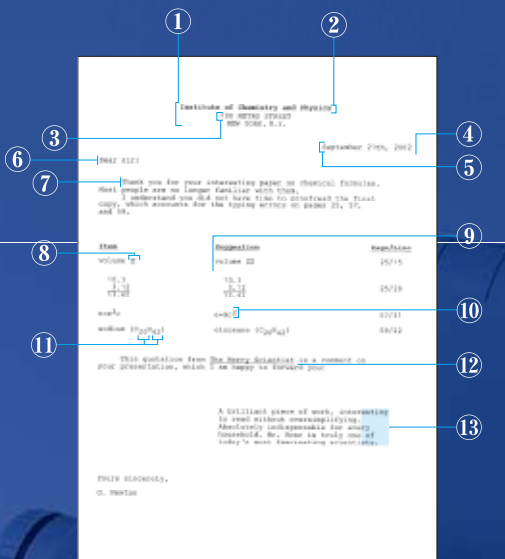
1
2
Institute of Chemistry and Physics
75 METRO STREET
NEW YORK, N.Y.
3
4
September 27th, 2002
5
6
Dear Sir:
7
Thank you for your interesting paper on chemical formulas. Most people are no longer familiar with them.

I understand you did not have time to proofread the final copy, which accounts for the typing errors on pages 25, 37, and 59.

| Item | Suggestion | Page/Line |
|---|---|---|
| volume X | volume IX | 25/15 |
| 10.3 / 2.12 / 12.42 | 10.3 / 2.12 / 12.42 | 25/18 |
| $mc^2$ | $c=mc^2$ | 37/31 |
| sodium $(C_{20}H_{42})$ | eicosane $(C_{20}H_{42})$ | 59/12 |

8
9
10
11
This quotation from The Merry Scientist is a comment on your presentation, which I am happy to forward you:
12
A brilliant piece of work, interesting to read without oversimplifying. Absolutely indispensable for every household. Mr. Rene is truly one of today's most fascinating scientists.
13
Yours sincerely,

O. Mentas